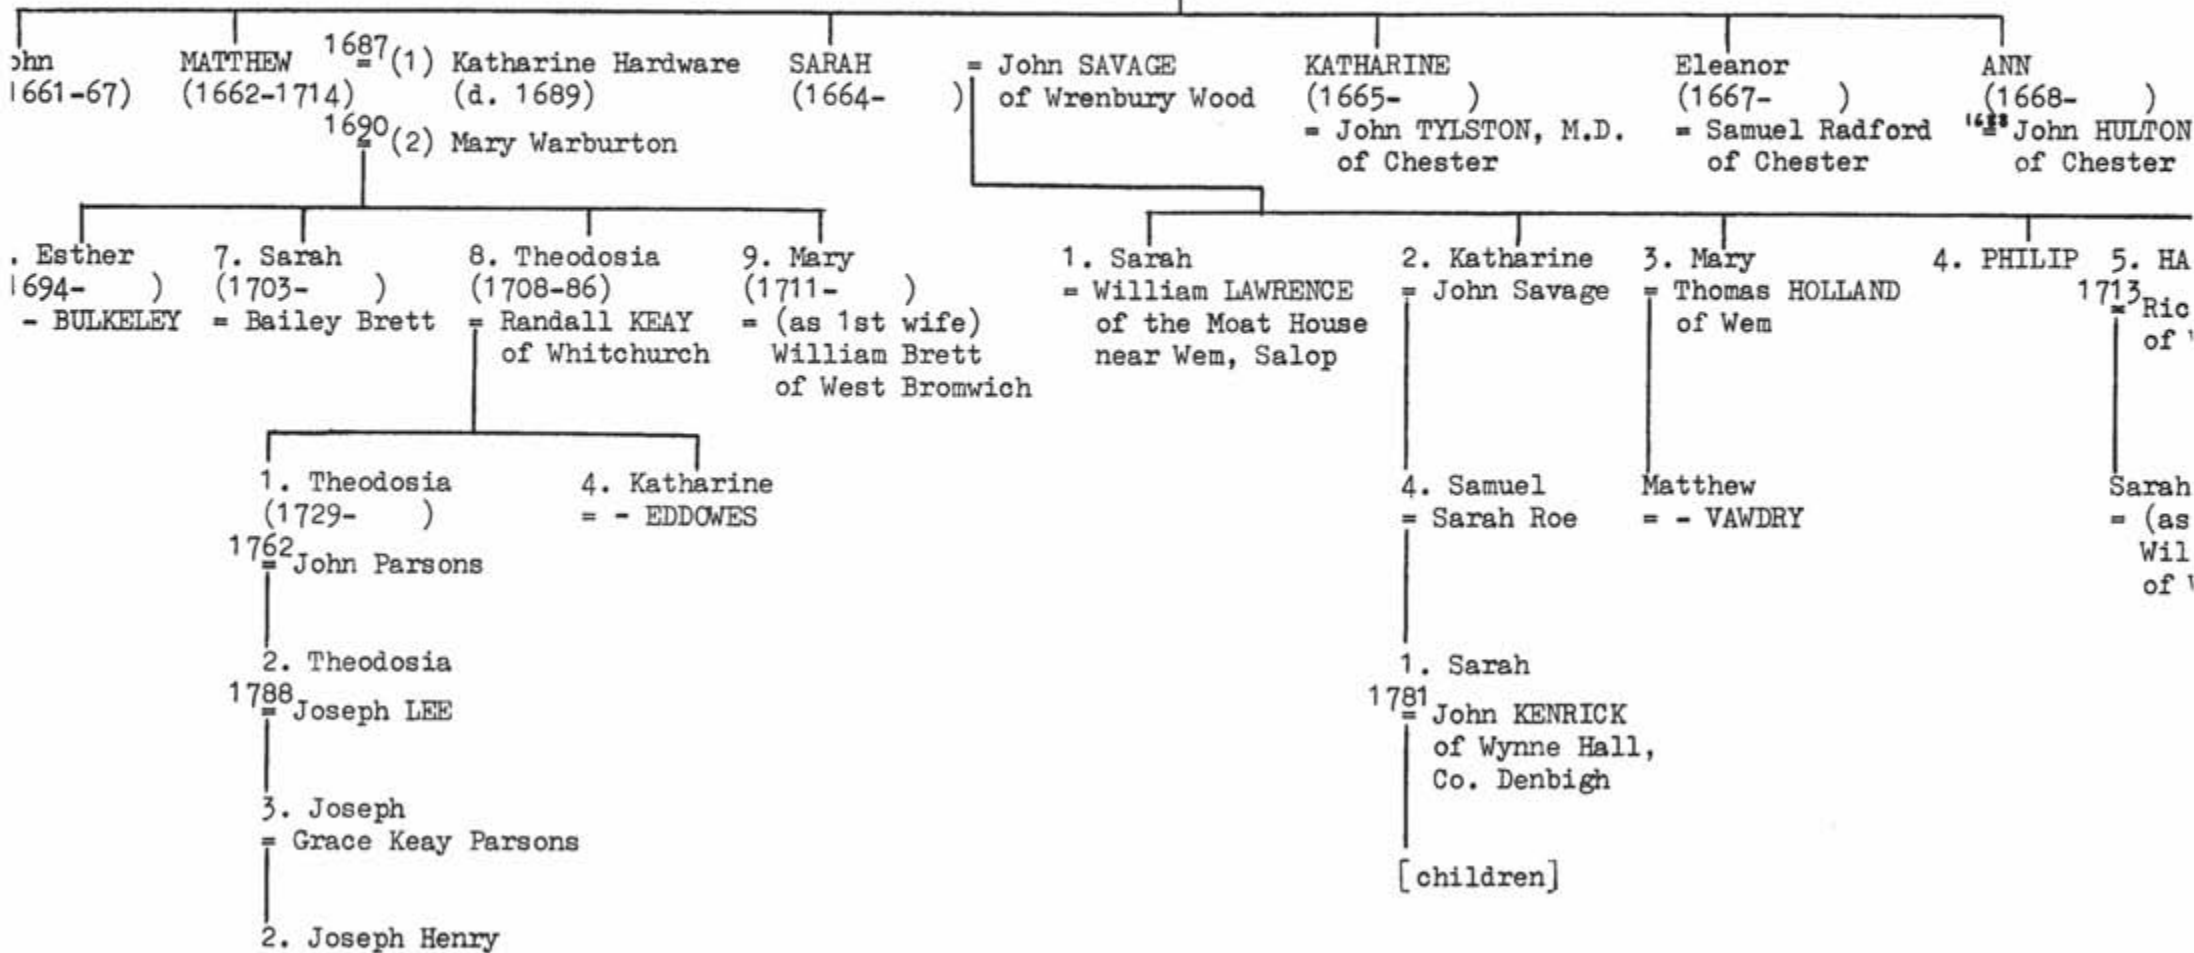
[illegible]hn (1661-67)

MATTHEW (1662-1714)
1687 = (1) Katharine Hardware (d. 1689)
1690 = (2) Mary Warburton

SARAH (1664- ) = John SAVAGE of Wrenbury Wood

KATHARINE (1665- ) = John TYLSTON, M.D. of Chester

Eleanor (1667- ) = Samuel Radford of Chester

ANN (1668- ) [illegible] = John HULTON of Chester

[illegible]. Esther ([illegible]694- ) = - BULKELEY

7. Sarah (1703- ) = Bailey Brett

8. Theodosia (1708-86) = Randall KEAY of Whitchurch

9. Mary (1711- ) = (as 1st wife) William Brett of West Bromwich

1. Sarah = William LAWRENCE of the Moat House near Wem, Salop

2. Katharine = John Savage

3. Mary = Thomas HOLLAND of Wem

4. PHILIP

5. HA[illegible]
1713 = Ric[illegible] of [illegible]

1. Theodosia (1729- )
1762 = John Parsons

4. Katharine = - EDDOWES

4. Samuel = Sarah Roe

Matthew = - VAWDRY

Sarah = (as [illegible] Wil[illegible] of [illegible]

2. Theodosia
1788 = Joseph LEE

1. Sarah
1781 = John KENRICK of Wynne Hall, Co. Denbigh

3. Joseph = Grace Keay Parsons

[children]

2. Joseph Henry